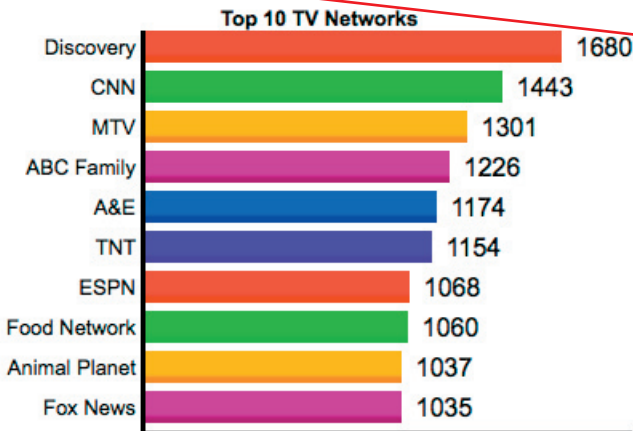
Top 10 TV Networks

| Network | Value |
|---|---|
| Discovery | 1680 |
| CNN | 1443 |
| MTV | 1301 |
| ABC Family | 1226 |
| A&E | 1174 |
| TNT | 1154 |
| ESPN | 1068 |
| Food Network | 1060 |
| Animal Planet | 1037 |
| Fox News | 1035 |